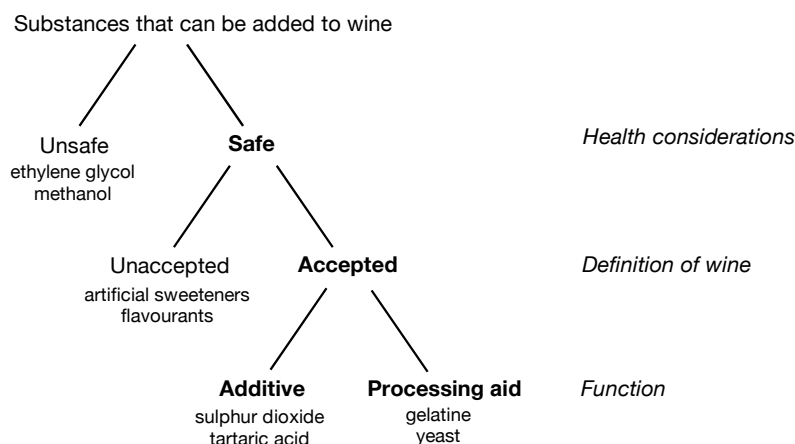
Substances that can be added to wine

Unsafe
ethylene glycol
methanol

Safe

Health considerations

Unaccepted
artificial sweeteners
flavourants

Accepted

Definition of wine

Additive
sulphur dioxide
tartaric acid

Processing aid
gelatine
yeast

Function